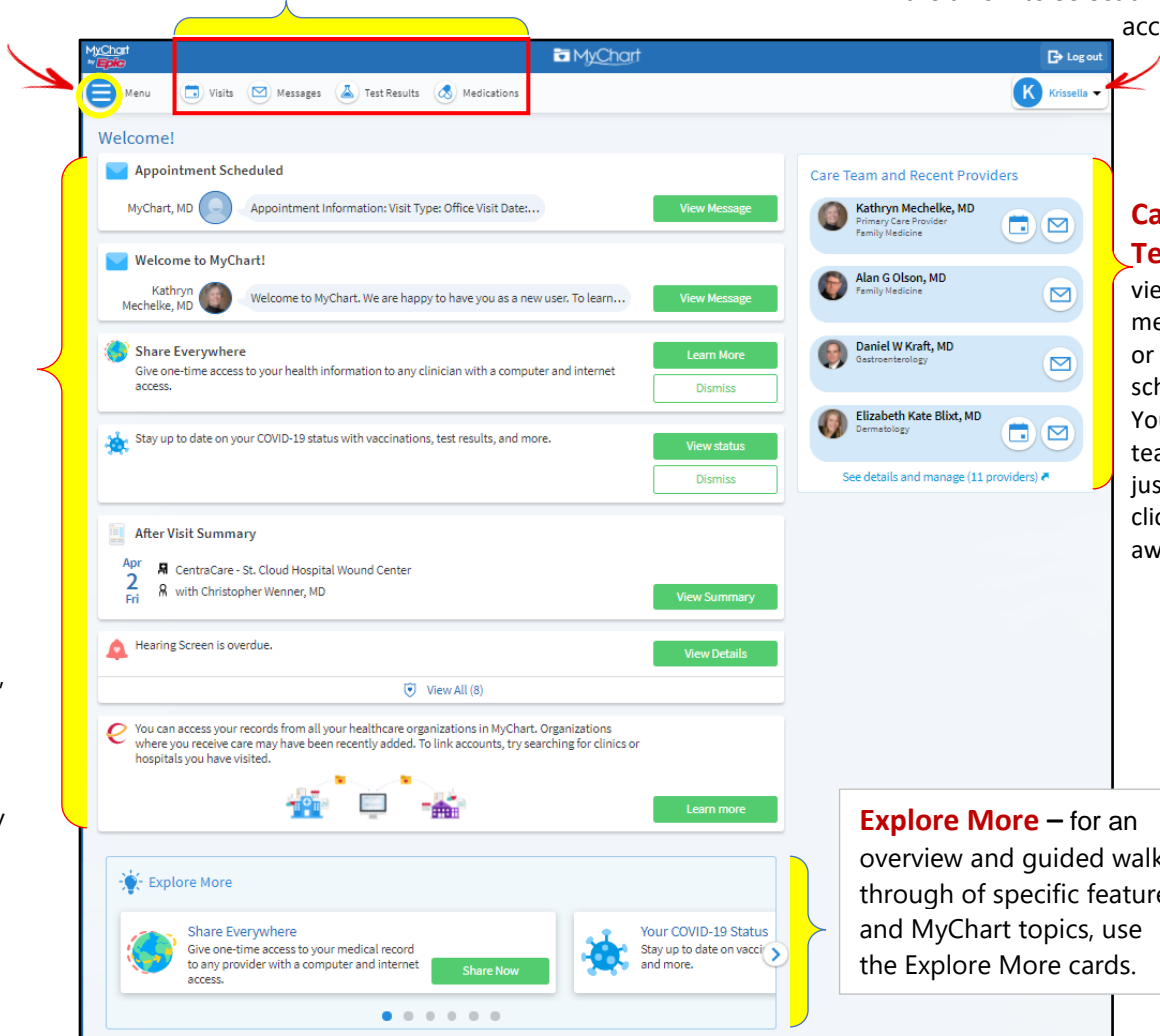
acc

MyChart by Epic

MyChart

Log out

Menu

Visits Messages Test Results Medications

K Krissella

Welcome!

Appointment Scheduled

MyChart, MD

Appointment Information: Visit Type: Office Visit Date:...

View Message

Welcome to MyChart!

Kathryn Mechelke, MD

Welcome to MyChart. We are happy to have you as a new user. To learn...

View Message

Share Everywhere

Give one-time access to your health information to any clinician with a computer and internet access.

Learn More

Dismiss

Stay up to date on your COVID-19 status with vaccinations, test results, and more.

View status

Dismiss

After Visit Summary

Apr 2 Fri

CentraCare - St. Cloud Hospital Wound Center

with Christopher Wenner, MD

View Summary

Hearing Screen is overdue.

View Details

View All (8)

You can access your records from all your healthcare organizations in MyChart. Organizations where you receive care may have been recently added. To link accounts, try searching for clinics or hospitals you have visited.

Learn more

Care Team and Recent Providers

Kathryn Mechelke, MD
Primary Care Provider
Family Medicine

Alan G Olson, MD
Family Medicine

Daniel W Kraft, MD
Gastroenterology

Elizabeth Kate Blixt, MD
Dermatology

See details and manage (11 providers)

Ca
Te
vie
me
or
sch
You
tea
jus
clic
aw

Explore More – for an overview and guided walk through of specific feature and MyChart topics, use the Explore More cards.

Explore More

Share Everywhere

Give one-time access to your medical record to any provider with a computer and internet access.

Share Now

Your COVID-19 Status

Stay up to date on vacci and more.